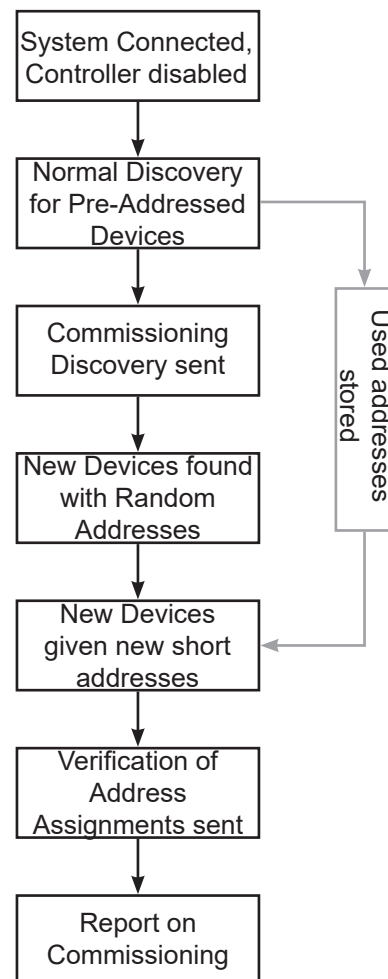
System Connected, Controller disabled

Normal Discovery for Pre-Addressed Devices

Used addresses stored

Commissioning Discovery sent

New Devices found with Random Addresses

New Devices given new short addresses

Verification of Address Assignments sent

Report on Commissioning